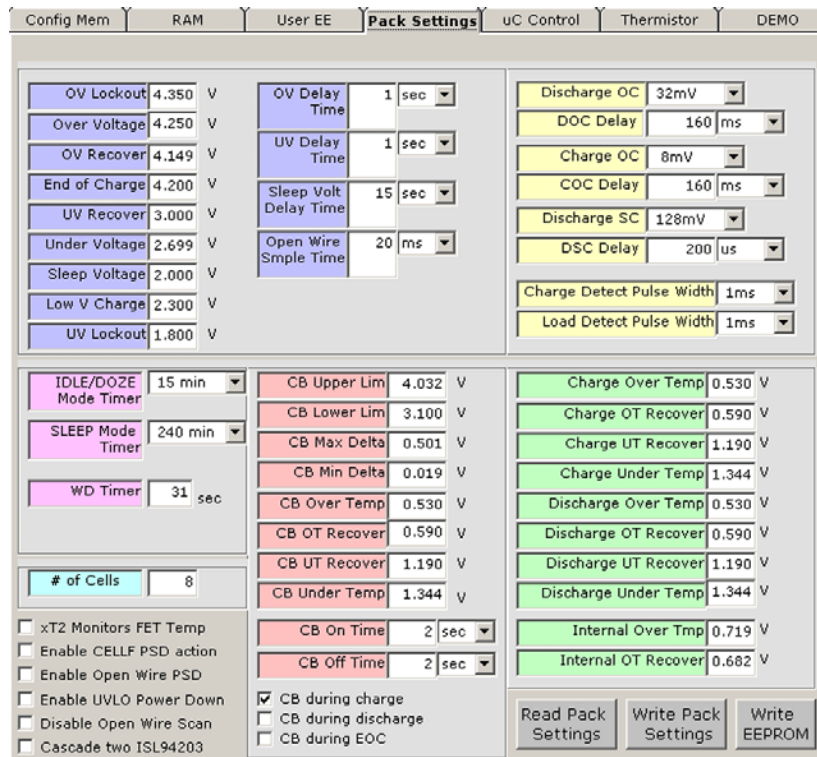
Config Mem | RAM | User EE | Pack Settings | uC Control | Thermistor | DEMO

OV Lockout 4.350 V
Over Voltage 4.250 V
OV Recover 4.149 V
End of Charge 4.200 V
UV Recover 3.000 V
Under Voltage 2.699 V
Sleep Voltage 2.000 V
Low V Charge 2.300 V
UV Lockout 1.800 V

OV Delay Time 1 sec
UV Delay Time 1 sec
Sleep Volt Delay Time 15 sec
Open Wire Smple Time 20 ms

Discharge OC 32mV
DOC Delay 160 ms
Charge OC 8mV
COC Delay 160 ms
Discharge SC 128mV
DSC Delay 200 us

Charge Detect Pulse Width 1ms
Load Detect Pulse Width 1ms

IDLE/DOZE Mode Timer 15 min
SLEEP Mode Timer 240 min
WD Timer 31 sec

# of Cells 8

xT2 Monitors FET Temp
Enable CELLF PSD action
Enable Open Wire PSD
Enable UVLO Power Down
Disable Open Wire Scan
Cascade two ISL94203

CB Upper Lim 4.032 V
CB Lower Lim 3.100 V
CB Max Delta 0.501 V
CB Min Delta 0.019 V
CB Over Temp 0.530 V
CB OT Recover 0.590 V
CB UT Recover 1.190 V
CB Under Temp 1.344 V

CB On Time 2 sec
CB Off Time 2 sec

CB during charge
CB during discharge
CB during EOC

Charge Over Temp 0.530 V
Charge OT Recover 0.590 V
Charge UT Recover 1.190 V
Charge Under Temp 1.344 V
Discharge Over Temp 0.530 V
Discharge OT Recover 0.590 V
Discharge UT Recover 1.190 V
Discharge Under Temp 1.344 V

Internal Over Tmp 0.719 V
Internal OT Recover 0.682 V

Read Pack Settings
Write Pack Settings
Write EEPROM